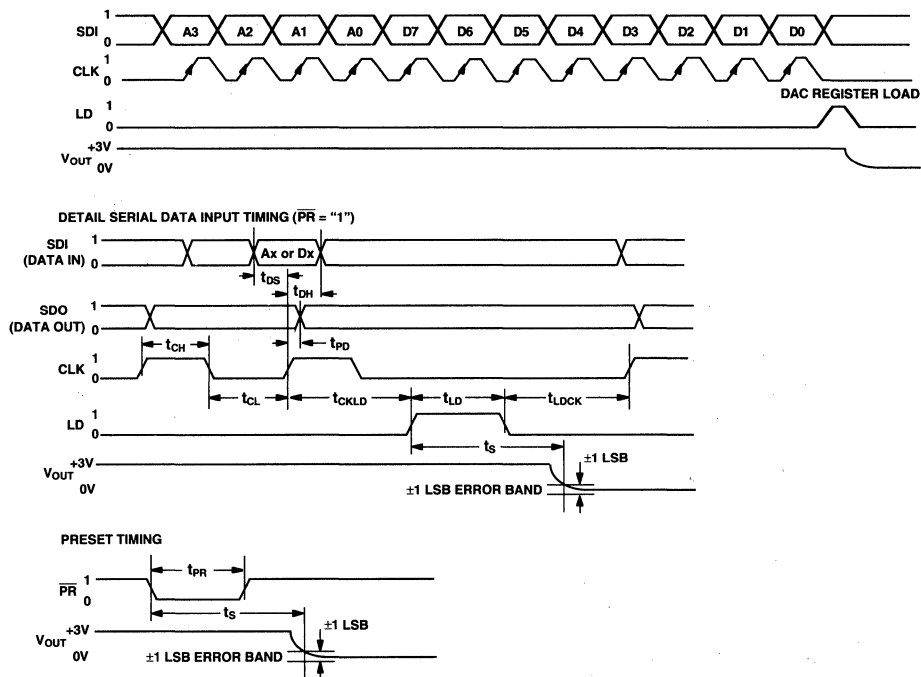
SDI 1 0 A3 A2 A1 A0 D7 D6 D5 D4 D3 D2 D1 D0

CLK 1 0

LD 1 0

DAC REGISTER LOAD

$V_{OUT}$ +3V 0V

DETAIL SERIAL DATA INPUT TIMING ($\overline{PR}$ = "1")

SDI (DATA IN) 1 0

Ax or Dx

$t_{DS}$

$t_{DH}$

SDO (DATA OUT) 1 0

$t_{CH}$

$t_{PD}$

CLK 1 0

$t_{CL}$

$t_{CKLD}$

$t_{LD}$

$t_{LDCK}$

LD 1 0

$t_S$

$V_{OUT}$ +3V 0V

±1 LSB

±1 LSB ERROR BAND

PRESET TIMING

$t_{PR}$

$\overline{PR}$ 1 0

$t_S$

$V_{OUT}$ +3V 0V

±1 LSB

±1 LSB ERROR BAND